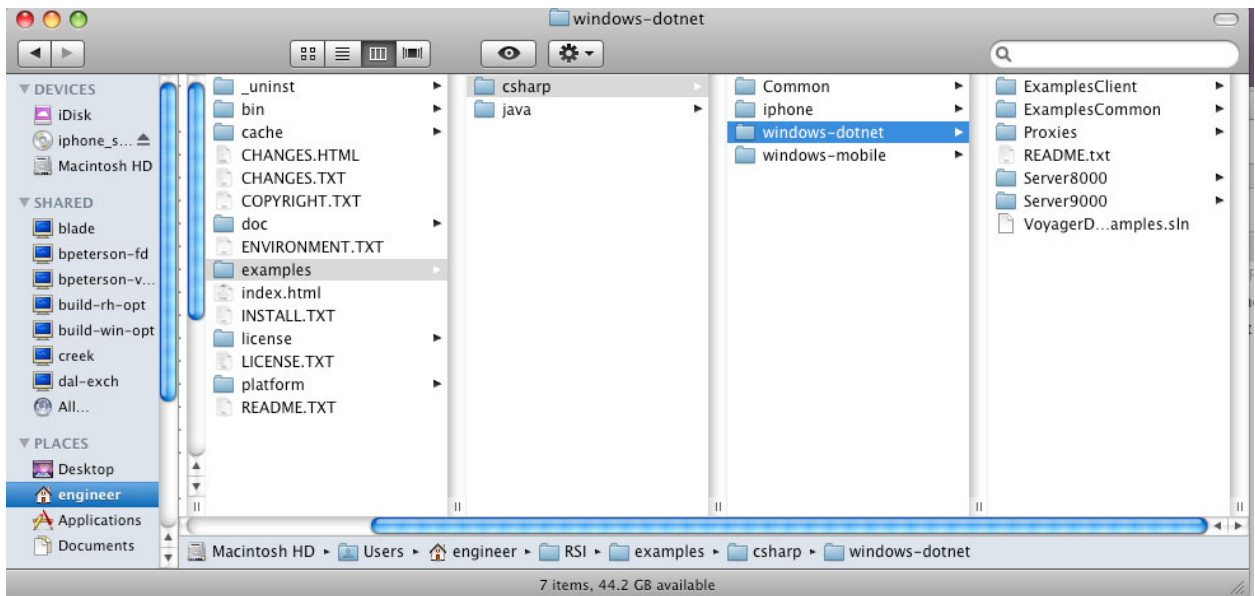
windows-dotnet

DEVICES
iDisk
iphone_s...
Macintosh HD
SHARED
blade
bpeterson-fd
bpeterson-v...
build-rh-opt
build-win-opt
creek
dal-exch
All...
PLACES
Desktop
engineer
Applications
Documents

_uninst
bin
cache
CHANGES.HTML
CHANGES.TXT
COPYRIGHT.TXT
doc
ENVIRONMENT.TXT
examples
index.html
INSTALL.TXT
license
LICENSE.TXT
platform
README.TXT

csharp
java

Common
iphone
windows-dotnet
windows-mobile

ExamplesClient
ExamplesCommon
Proxies
README.txt
Server8000
Server9000
VoyagerD...amples.sln

Macintosh HD ▸ Users ▸ engineer ▸ RSI ▸ examples ▸ csharp ▸ windows-dotnet

7 items, 44.2 GB available